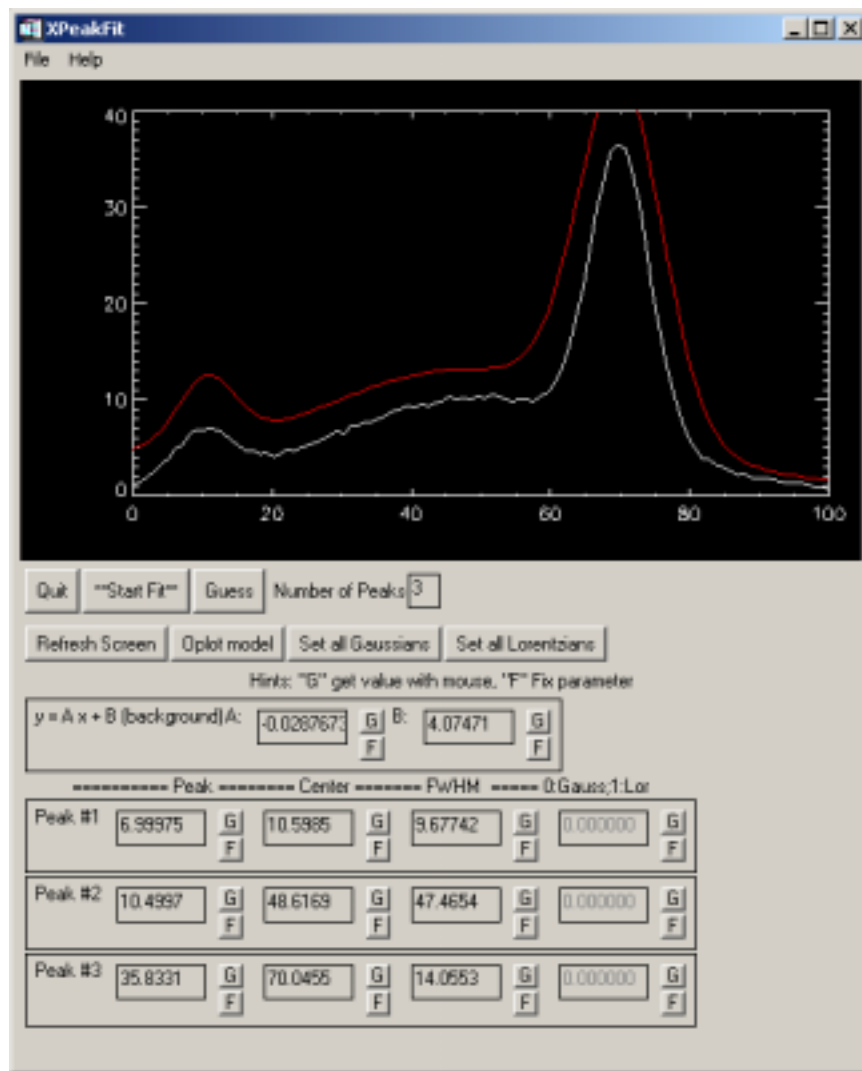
XPeakFit

File Help

40
30
20
10
0
0 20 40 60 80 100

Quit **Start Fit** Guess Number of Peaks 3

Refresh Screen Oplot model Set all Gaussians Set all Lorentzians

Hints: "G" get value with mouse, "F" Fix parameter

y = A x + B (background) A: -0.0287673 G F B: 4.07471 G F

========== Peak ======== Center ======= FWHM ===== 0:Gauss;1:Lor

Peak #1 6.99975 G F 10.5985 G F 9.67742 G F 0.000000 G F

Peak #2 10.4997 G F 48.6169 G F 47.4654 G F 0.000000 G F

Peak #3 35.8331 G F 70.0455 G F 14.0553 G F 0.000000 G F